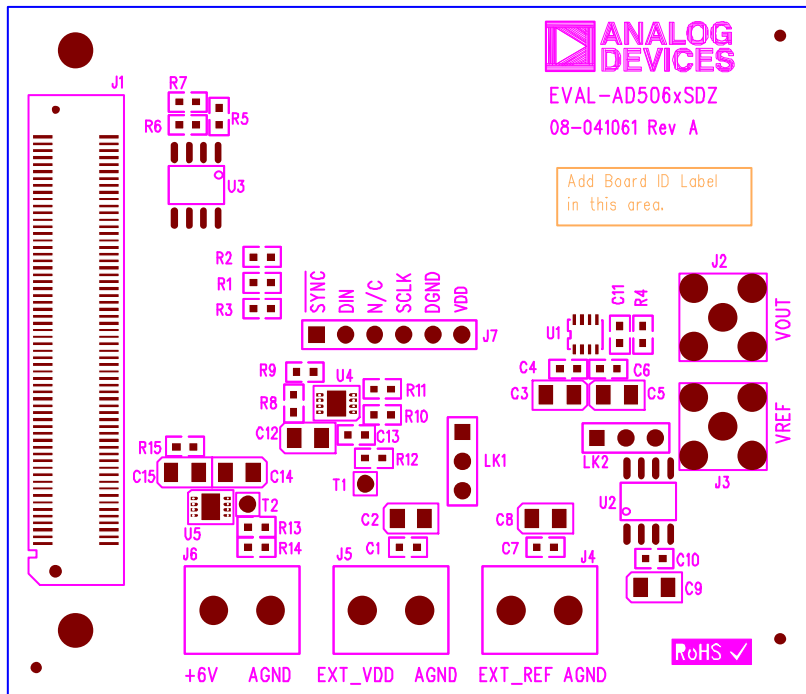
J1

R7
R6 R5

U3

ANALOG DEVICES

EVAL-AD506xSDZ

08-041061 Rev A

Add Board ID Label in this area.

R2
R1
R3

$\overline{SYNC}$ DIN N/C SCLK DGND VDD

J7

J2

C11 R4

U1

VOUT

R9 U4
R8 R11
R10
C12 C13
R12

C4 C6
C3 C5

VREF

LK1

LK2

J3

R15
C15 C14

T1

U5 T2
R13
R14

C2
C1

C8
C7

U2

C10
C9

J6 J5 J4

+6V AGND EXT_VDD AGND EXT_REF AGND

RoHS ✓